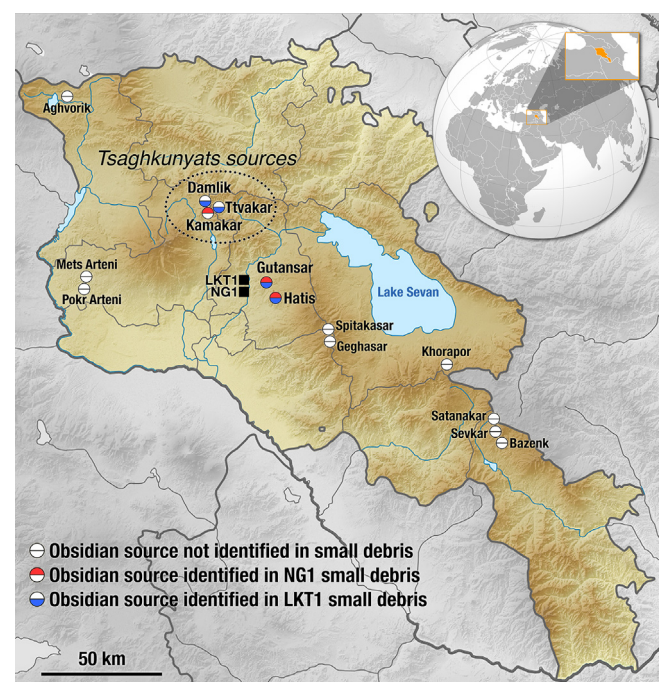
Aghvorik

Tsaghkunyats sources

Damlik

Ttvakar

Kamakar

Mets Arteni

Pokr Arteni

LKT1

NG1

Gutansar

Hatis

Lake Sevan

Spitakasar

Geghasar

Khorapor

Satanakar

Sevkar

Bazenk

Obsidian source not identified in small debris

Obsidian source identified in NG1 small debris

Obsidian source identified in LKT1 small debris

50 km